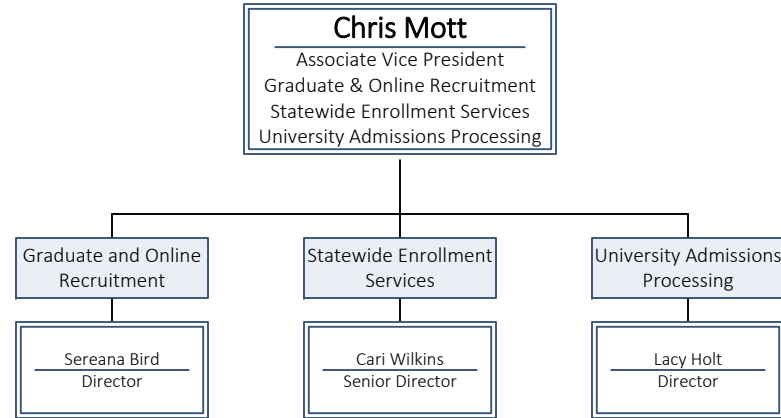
Chris Mott
Associate Vice President
Graduate & Online Recruitment
Statewide Enrollment Services
University Admissions Processing

Graduate and Online Recruitment

Sereana Bird
Director

Statewide Enrollment Services

Cari Wilkins
Senior Director

University Admissions Processing

Lacy Holt
Director